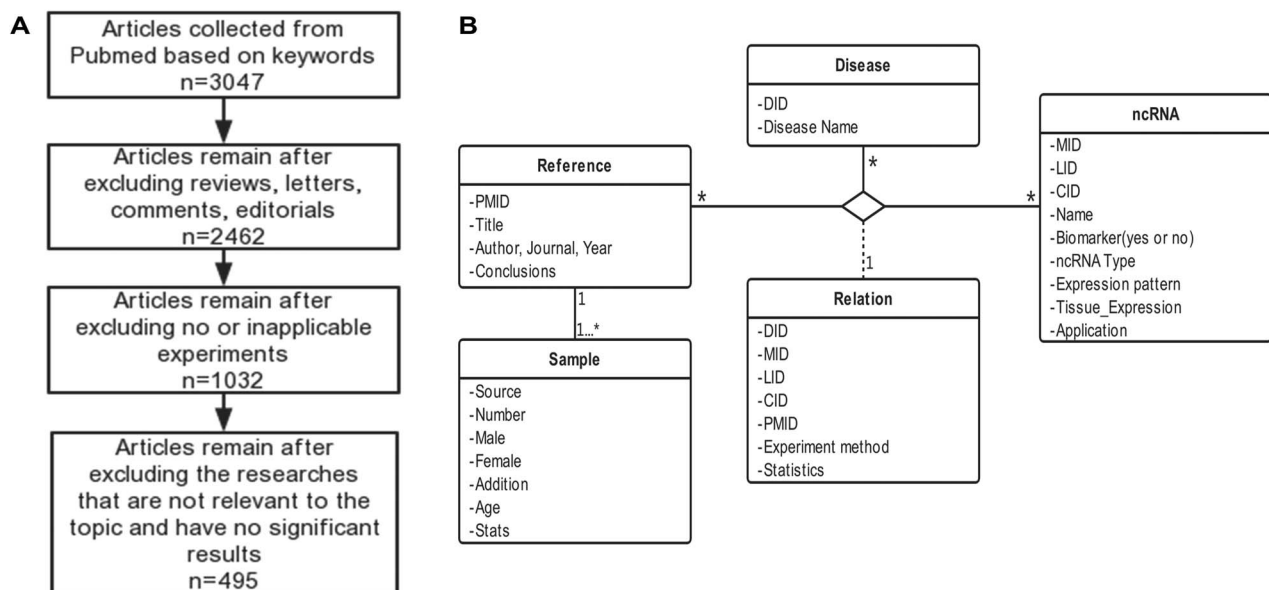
A

Articles collected from Pubmed based on keywords n=3047

Articles remain after excluding reviews, letters, comments, editorials n=2462

Articles remain after excluding no or inapplicable experiments n=1032

Articles remain after excluding the researches that are not relevant to the topic and have no significant results n=495

B

Disease
-DID
-Disease Name

Reference
-PMID
-Title
-Author, Journal, Year
-Conclusions

ncRNA
-MID
-LID
-CID
-Name
-Biomarker(yes or no)
-ncRNA Type
-Expression pattern
-Tissue_Expression
-Application

*
*
*
1
1
1...*

Relation
-DID
-MID
-LID
-CID
-PMID
-Experiment method
-Statistics

Sample
-Source
-Number
-Male
-Female
-Addition
-Age
-Stats